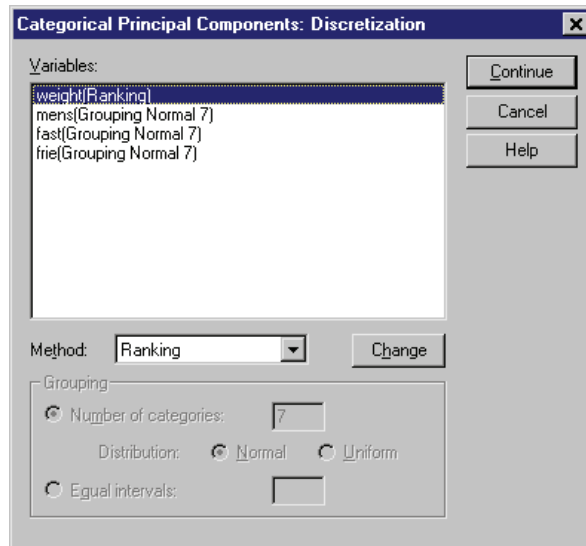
Categorical Principal Components: Discretization

Variables:
weight(Ranking)
mens(Grouping Normal 7)
fast(Grouping Normal 7)
frie(Grouping Normal 7)

Continue
Cancel
Help

Method: Ranking
Change

Grouping
Number of categories: 7
Distribution: Normal Uniform
Equal intervals: